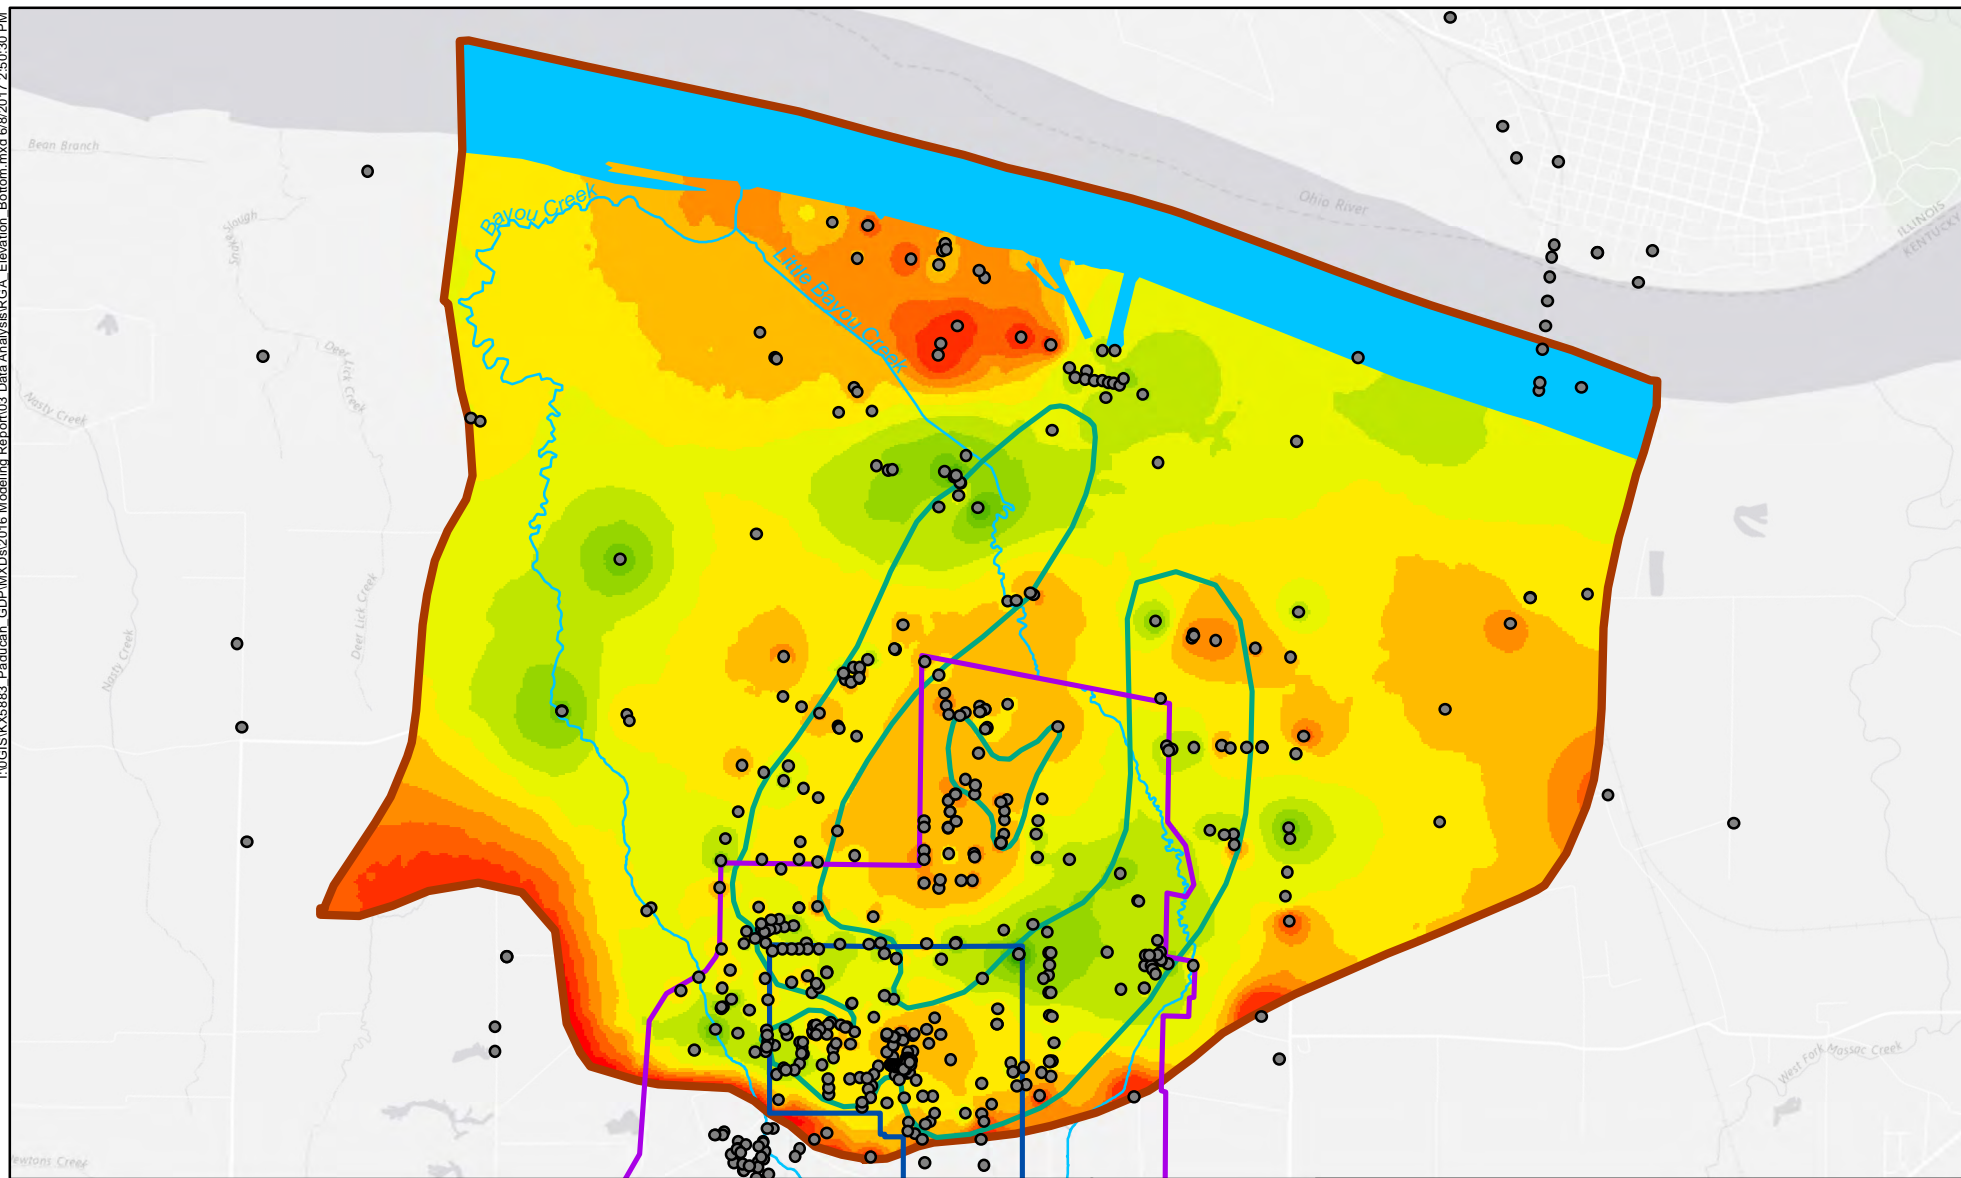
I:\GIS\RX5883_Paducah_GDP\MXDs\2016 Modeling Report\03 Data Analysis\RGA_Elevation_Bottom.mxd 6/8/2017 2:50:30 PM

Bean Branch

Snake Slough

Deer Lick Creek

Nasty Creek

Deer Lick Creek

Nasty Creek

Bayou Creek

Little Bayou Creek

Ohio River

ILLINOIS

KENTUCKY

West Fork Massac Creek

Newtons Creek